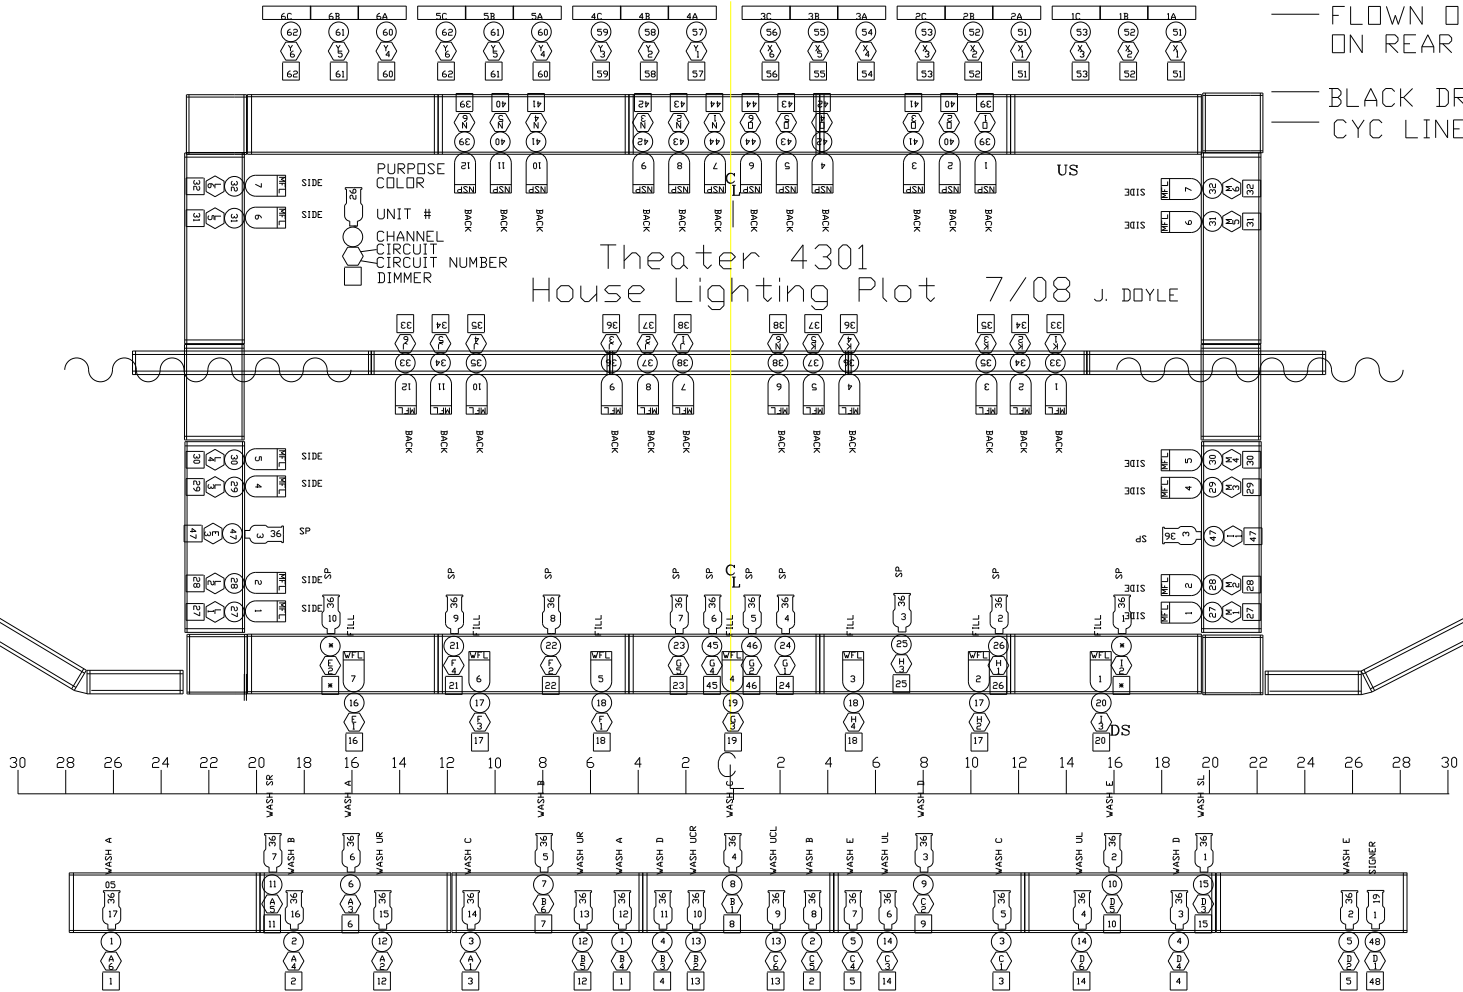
6C 6B 6A 5C 5B 5A 4C 4B 4A 3C 3B 3A 2C 2B 2A 1C 1B 1A

62 61 60 62 61 60 59 58 57 56 55 54 53 52 51 53 52 51

FLOWN ON REAR

BLACK DR

CYC LINE

PURPOSE
COLOR

UNIT #

CHANNEL
CIRCUIT
CIRCUIT NUMBER
DIMMER

US

SIDE

SIDE

BACK BACK BACK BACK BACK BACK BACK BACK BACK BACK BACK BACK

Theater 4301
House Lighting Plot 7/08 J. DOYLE

BACK BACK BACK BACK BACK BACK BACK BACK BACK BACK BACK BACK

SIDE
SIDE

SP

SIDE
SIDE

SP SP SP SP SP SP SP SP SP

FILL FILL FILL FILL FILL FILL

DS

30 28 26 24 22 20 18 16 14 12 10 8 6 4 2 2 4 6 8 10 12 14 16 18 20 22 24 26 28 30

WASH SR WASH A WASH B WASH C WASH D WASH E WASH SL

WASH A WASH B WASH UR WASH C WASH UR WASH A WASH D WASH UCR WASH UCL WASH B WASH E WASH UL WASH C WASH UL WASH D WASH E SIGNER